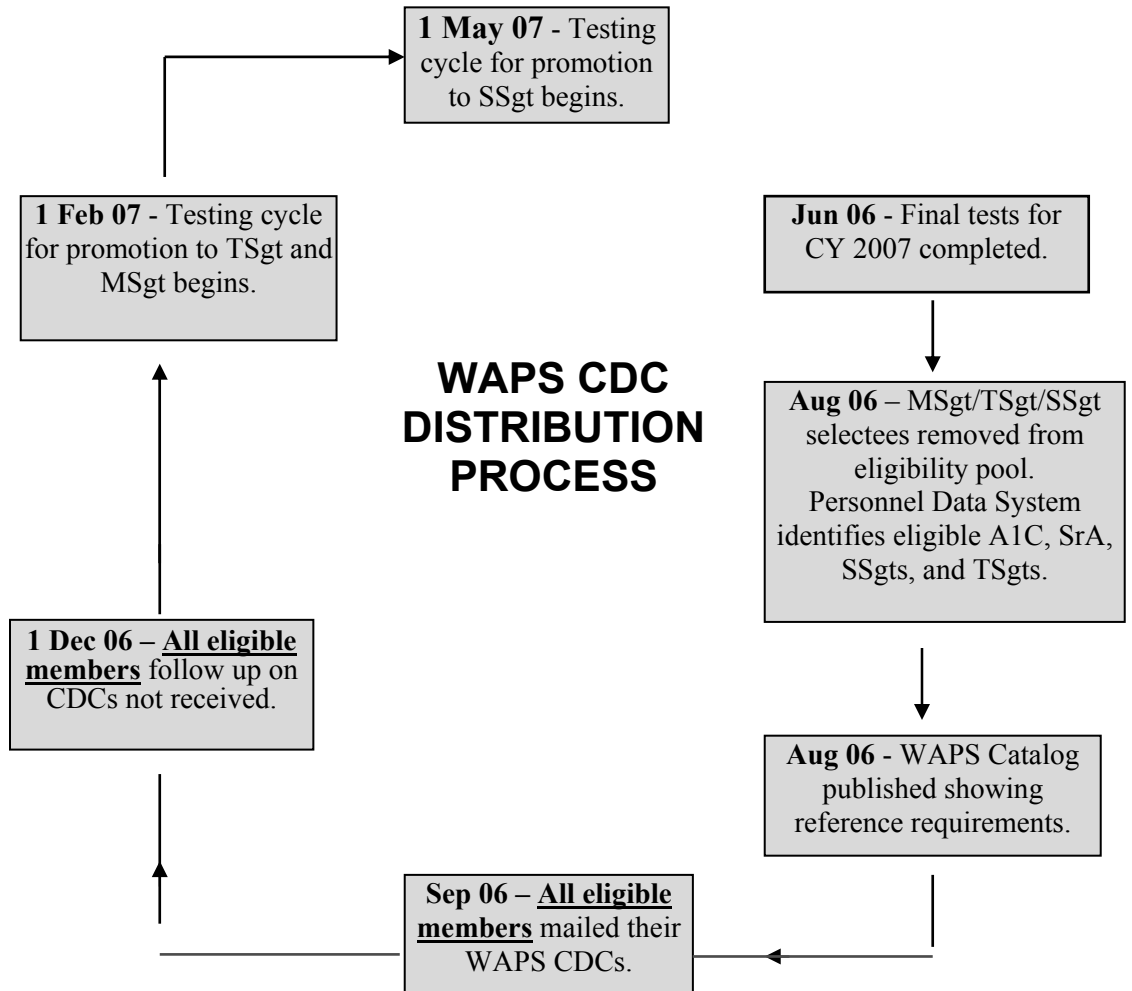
**1 May 07** - Testing cycle for promotion to SSgt begins.

**1 Feb 07** - Testing cycle for promotion to TSgt and MSgt begins.

**Jun 06** - Final tests for CY 2007 completed.

**WAPS CDC DISTRIBUTION PROCESS**

**Aug 06** – MSgt/TSgt/SSgt selectees removed from eligibility pool. Personnel Data System identifies eligible A1C, SrA, SSgts, and TSgts.

**1 Dec 06 – All eligible members** follow up on CDCs not received.

**Aug 06** - WAPS Catalog published showing reference requirements.

**Sep 06 – All eligible members** mailed their WAPS CDCs.